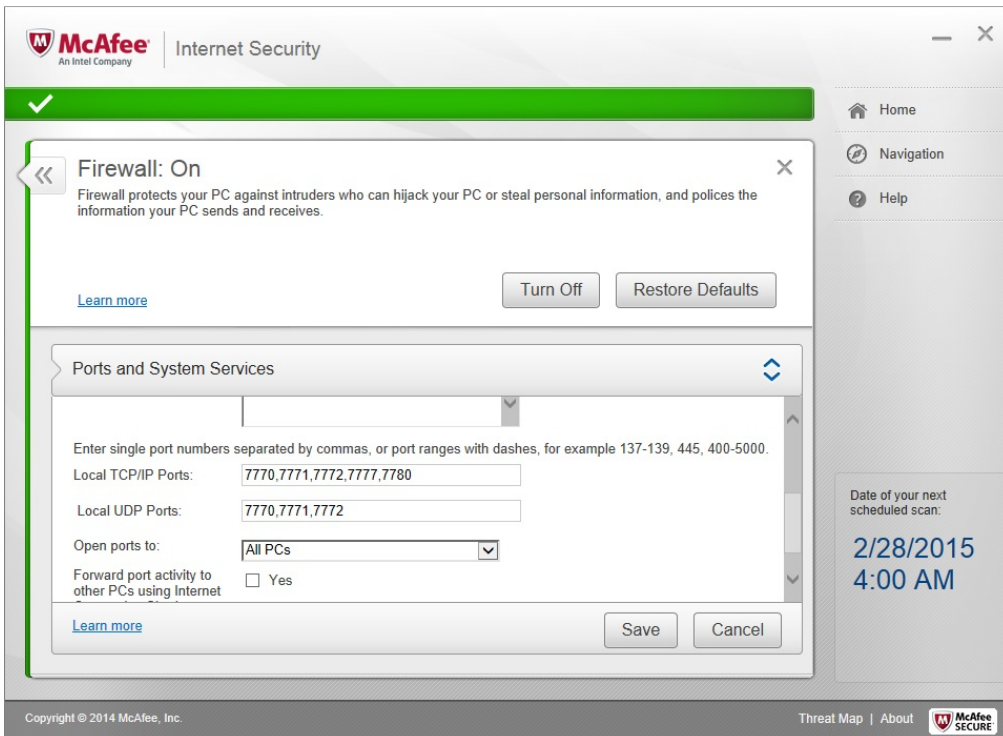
McAfee
An Intel Company
Internet Security

Home
Navigation
Help

Firewall: On
Firewall protects your PC against intruders who can hijack your PC or steal personal information, and polices the information your PC sends and receives.

Learn more
Turn Off
Restore Defaults

Ports and System Services

Enter single port numbers separated by commas, or port ranges with dashes, for example 137-139, 445, 400-5000.
Local TCP/IP Ports: 7770,7771,7772,7777,7780
Local UDP Ports: 7770,7771,7772
Open ports to: All PCs
Forward port activity to other PCs using Internet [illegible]
Yes

Learn more
Save
Cancel

Date of your next scheduled scan:
2/28/2015
4:00 AM

Copyright © 2014 McAfee, Inc.
Threat Map | About
McAfee SECURE